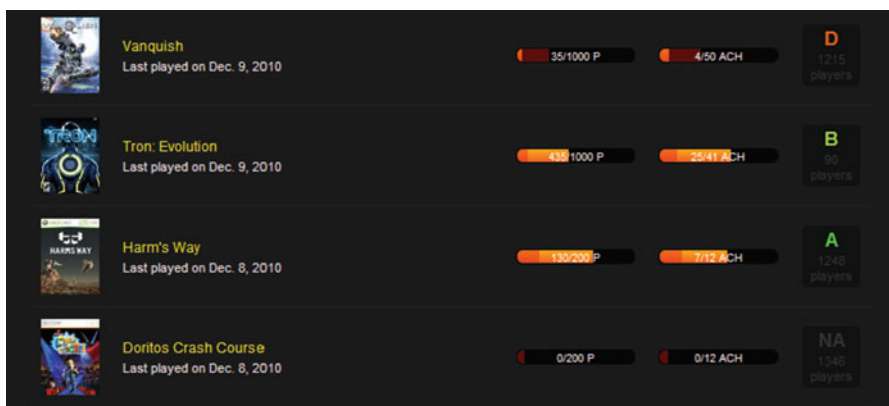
Vanquish
Last played on Dec. 9, 2010

35/1000 P

4/50 ACH

D
1215 players

TRON

Tron: Evolution
Last played on Dec. 9, 2010

435/1000 P

25/41 ACH

B
90 players

HARMS WAY

Harm's Way
Last played on Dec. 8, 2010

130/200 P

7/12 ACH

A
1248 players

Doritos Crash Course
Last played on Dec. 8, 2010

0/200 P

0/12 ACH

NA
1346 players